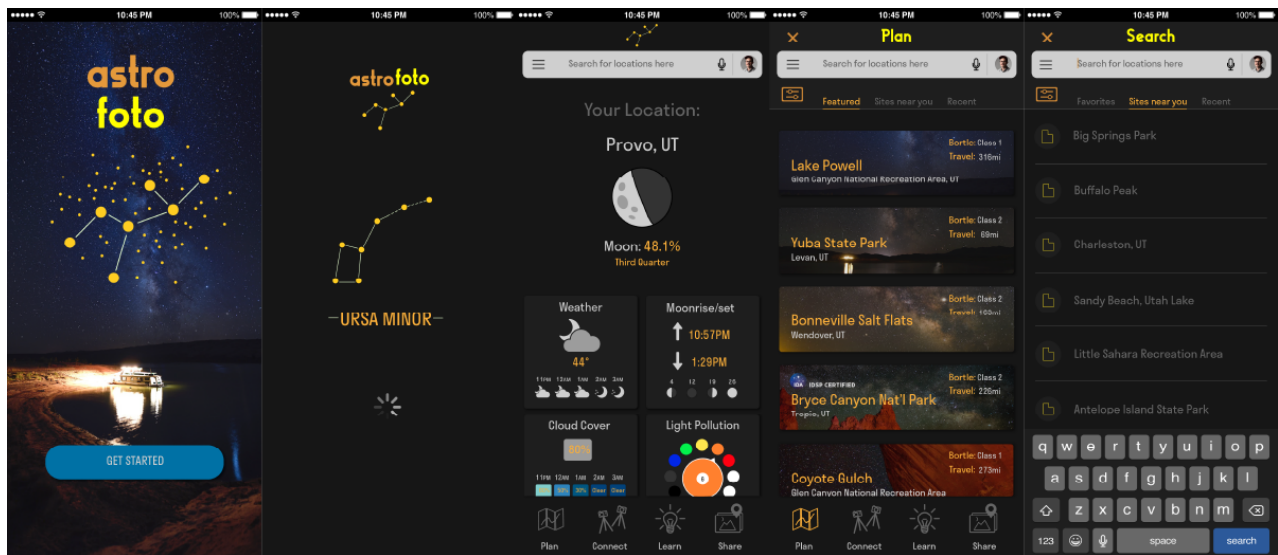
●●●●● 10:45 PM 100%

astro foto

GET STARTED

●●●●● 10:45 PM 100%

astrofoto

—URSA MINOR—

●●●●● 10:45 PM 100%

Search for locations here

Your Location:

Provo, UT

Moon: 48.1%

Third Quarter

Weather

44°

1 PM 12 AM 1 AM 2 AM 3 AM

Moonrise/set

10:57PM

1:29PM

4 12 19 26

Cloud Cover

60%

1 PM 12 AM 1 AM 2 AM 3 AM

Clear Clear

Light Pollution

6

Plan Connect Learn Share

●●●●● 10:45 PM 100%

Plan

Search for locations here

Featured Sites near you Recent

Lake Powell

Glen Canyon National Recreation Area, UT

Bortle: Class 1

Travel: 316mi

Yuba State Park

Levan, UT

Bortle: Class 2

Travel: 69mi

Bonneville Salt Flats

Wendover, UT

Bortle: Class 2

Travel: 160mi

IDA IDSP CERTIFIED

Bryce Canyon Nat'l Park

Tropic, UT

Bortle: Class 2

Travel: 226mi

Coyote Gulch

Glen Canyon National Recreation Area

Bortle: Class 1

Travel: 273mi

Plan Connect Learn Share

●●●●● 10:45 PM 100%

Search

Search for locations here

Favorites Sites near you Recent

Big Springs Park

Buffalo Peak

Charleston, UT

Sandy Beach, Utah Lake

Little Sahara Recreation Area

Antelope Island State Park

q w e r t y u i o p

a s d f g h j k l

z x c v b n m

123 space search